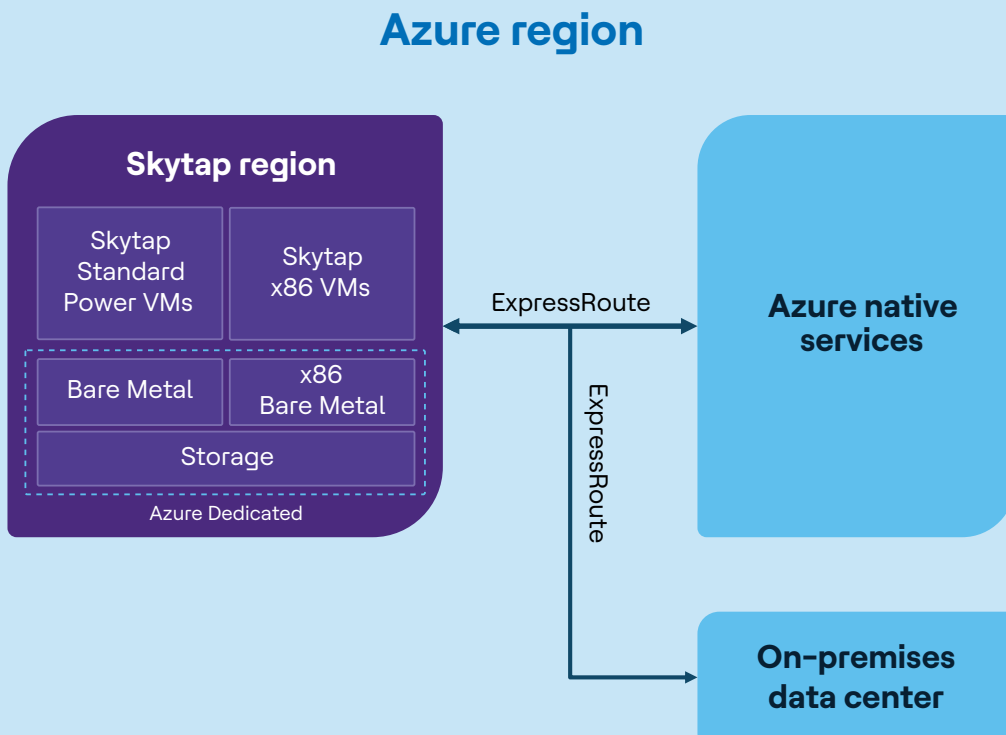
Azure region

Skytap region

Skytap Standard Power VMs

Skytap x86 VMs

Bare Metal

x86 Bare Metal

Storage

Azure Dedicated

ExpressRoute

ExpressRoute

Azure native services

On-premises data center